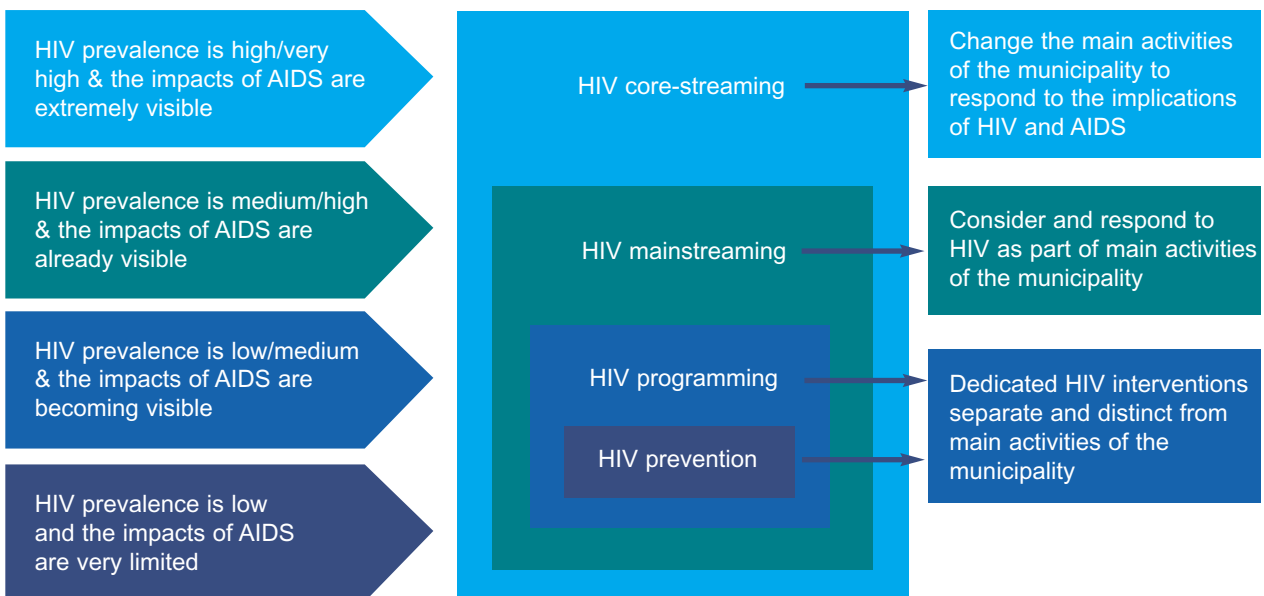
HIV prevalence is high/very high & the impacts of AIDS are extremely visible

HIV prevalence is medium/high & the impacts of AIDS are already visible

HIV prevalence is low/medium & the impacts of AIDS are becoming visible

HIV prevalence is low and the impacts of AIDS are very limited

HIV core-streaming

HIV mainstreaming

HIV programming

HIV prevention

Change the main activities of the municipality to respond to the implications of HIV and AIDS

Consider and respond to HIV as part of main activities of the municipality

Dedicated HIV interventions separate and distinct from main activities of the municipality